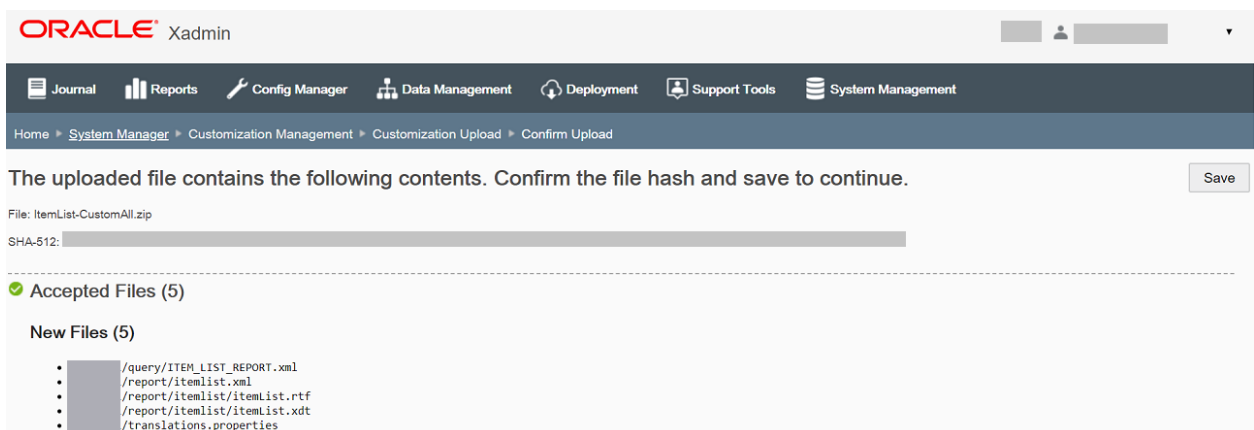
ORACLE Xadmin

Journal Reports Config Manager Data Management Deployment Support Tools System Management

Home ▸ System Manager ▸ Customization Management ▸ Customization Upload ▸ Confirm Upload

The uploaded file contains the following contents. Confirm the file hash and save to continue.

Save

File: ItemList-CustomAll.zip

SHA-512: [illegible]

Accepted Files (5)

New Files (5)

- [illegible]/query/ITEM_LIST_REPORT.xml
- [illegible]/report/itemlist.xml
- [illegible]/report/itemlist/itemList.rtf
- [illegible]/report/itemlist/itemList.xdt
- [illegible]/translations.properties